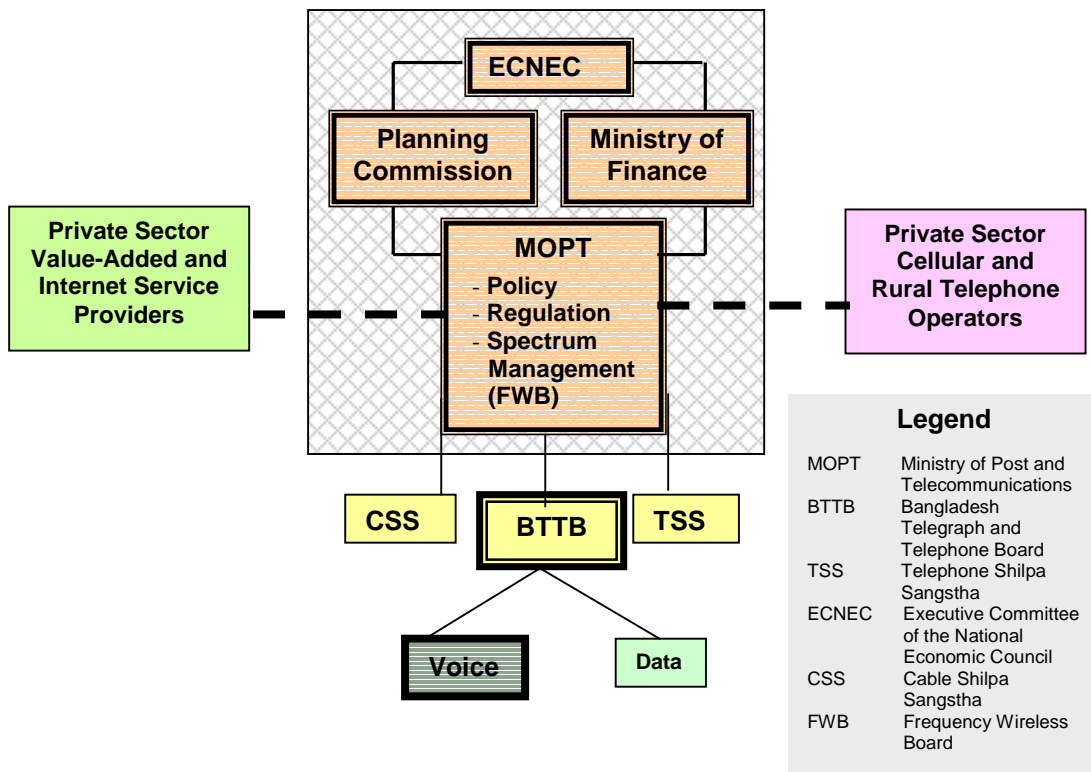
ECNEC

Planning Commission

Ministry of Finance

Private Sector Value-Added and Internet Service Providers

MOPT
- Policy
- Regulation
- Spectrum Management (FWB)

Private Sector Cellular and Rural Telephone Operators

CSS

BTTB

TSS

Voice

Data

Legend

| | |
|---|---|
| MOPT | Ministry of Post and Telecommunications |
| BTTB | Bangladesh Telegraph and Telephone Board |
| TSS | Telephone Shilpa Sangstha |
| ECNEC | Executive Committee of the National Economic Council |
| CSS | Cable Shilpa Sangstha |
| FWB | Frequency Wireless Board |